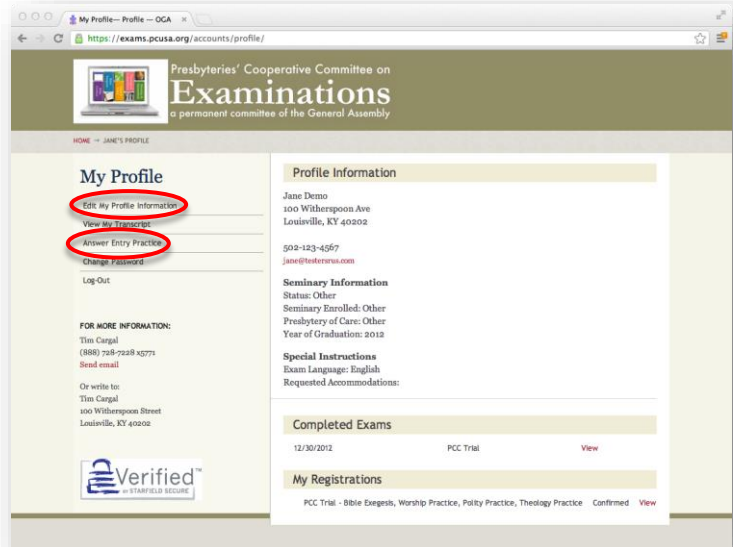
My Profile— Profile — OGA ×

https://exams.pcusa.org/accounts/profile/

Presbyteries' Cooperative Committee on
Examinations
a permanent committee of the General Assembly

HOME → JANE'S PROFILE

My Profile

Edit My Profile Information
View My Transcript
Answer Entry Practice
Change Password
Log-Out

FOR MORE INFORMATION:
Tim Cargal
(888) 728-7228 x5771
Send email

Or write to:
Tim Cargal
100 Witherspoon Street
Louisville, KY 40202

Verified
by STARFIELD SECURE

Profile Information

Jane Demo
100 Witherspoon Ave
Louisville, KY 40202

502-123-4567
jane@testersrus.com

Seminary Information
Status: Other
Seminary Enrolled: Other
Presbytery of Care: Other
Year of Graduation: 2012

Special Instructions
Exam Language: English
Requested Accommodations:

Completed Exams

| 12/30/2012 | PCC Trial | View |
|---|---|---|

My Registrations

PCC Trial - Bible Exegesis, Worship Practice, Polity Practice, Theology Practice Confirmed View